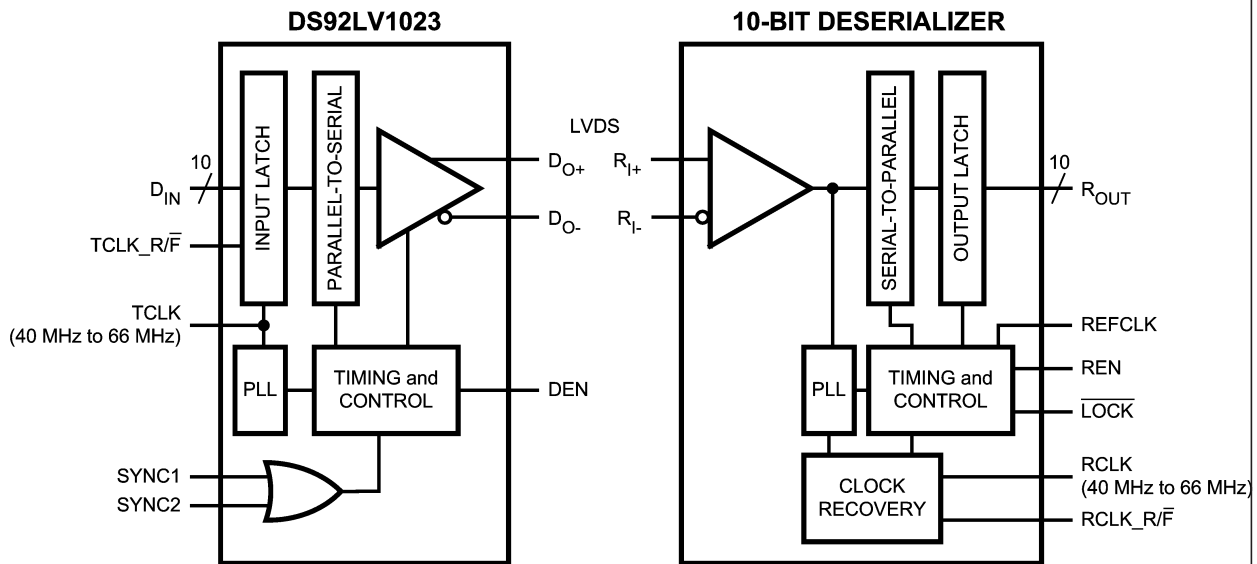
DS92LV1023

10-BIT DESERIALIZER

10

$D_{IN}$

INPUT LATCH

PARALLEL-TO-SERIAL

LVDS

$D_{O+}$

$D_{O-}$

$TCLK\_R/\overline{F}$

TCLK
(40 MHz to 66 MHz)

PLL

TIMING and CONTROL

DEN

SYNC1

SYNC2

$R_{I+}$

$R_{I-}$

SERIAL-TO-PARALLEL

OUTPUT LATCH

10

$R_{OUT}$

REFCLK

PLL

TIMING and CONTROL

REN

$\overline{LOCK}$

CLOCK RECOVERY

RCLK
(40 MHz to 66 MHz)

$RCLK\_R/\overline{F}$